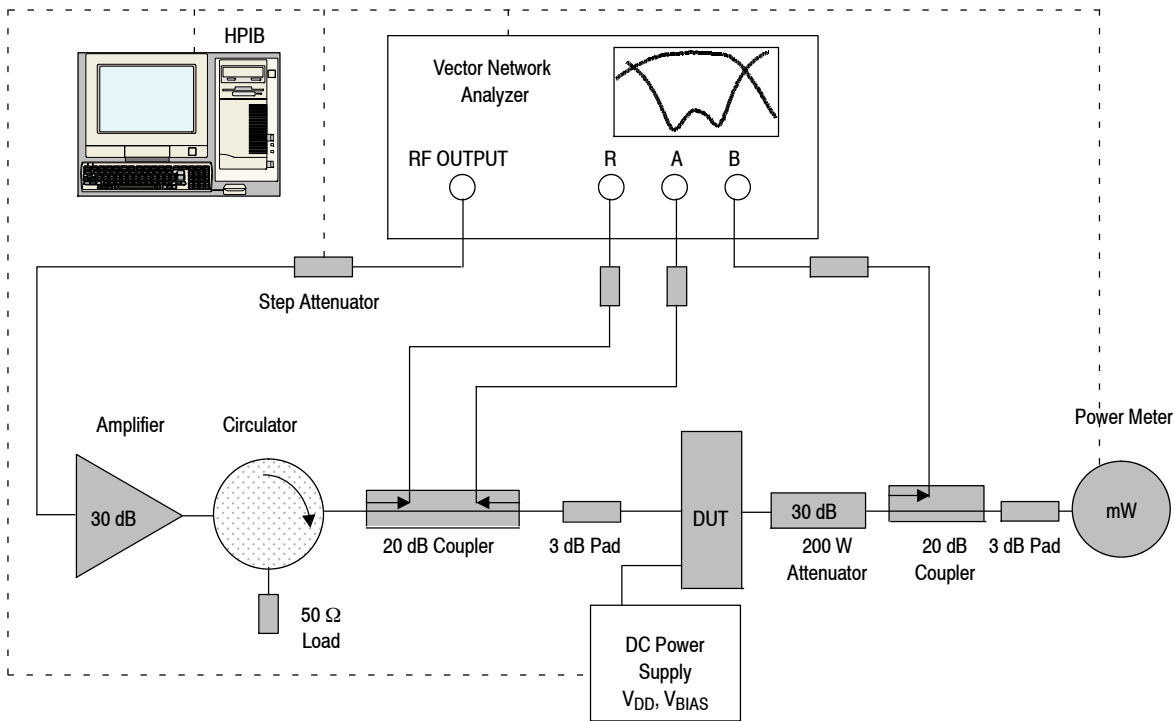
HPIB

Vector Network Analyzer

RF OUTPUT

R

A

B

Step Attenuator

Amplifier

30 dB

Circulator

50 Ω Load

20 dB Coupler

3 dB Pad

DUT

30 dB

200 W Attenuator

20 dB Coupler

3 dB Pad

Power Meter

mW

DC Power Supply $V_{DD}$, $V_{BIAS}$